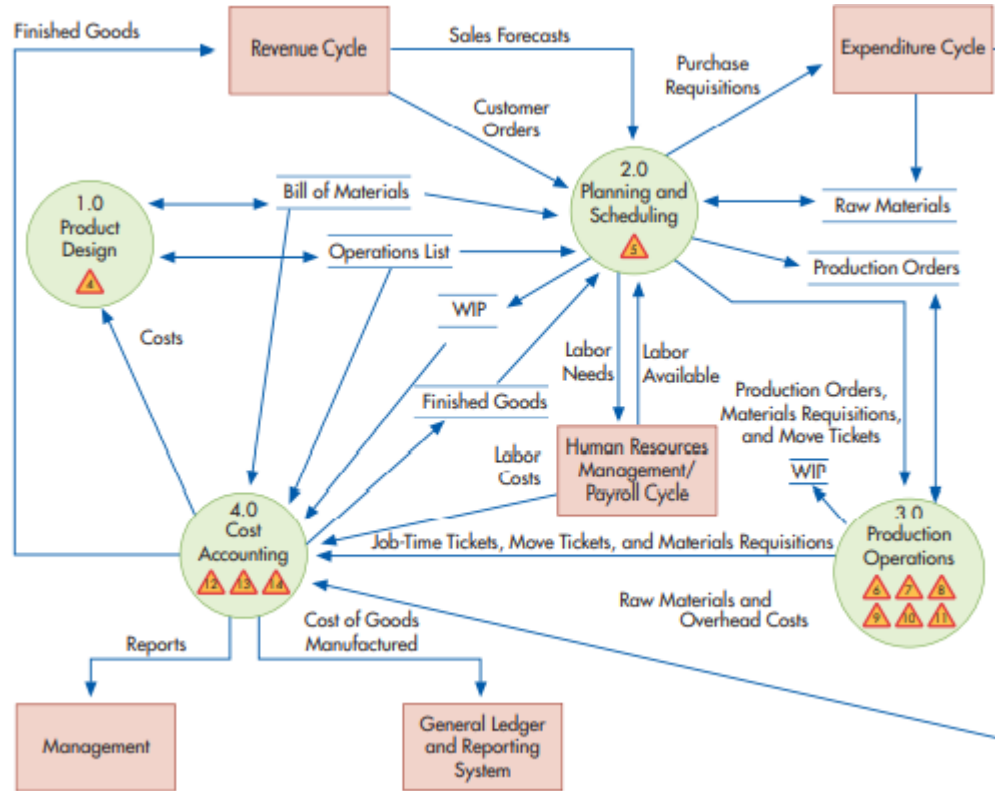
Finished Goods

Revenue Cycle

Sales Forecasts

Expenditure Cycle

Purchase Requisitions

Customer Orders

2.0 Planning and Scheduling

5

1.0 Product Design

4

Bill of Materials

Raw Materials

Operations List

Production Orders

WIP

Costs

Labor Needs

Labor Available

Production Orders, Materials Requisitions, and Move Tickets

Finished Goods

Labor Costs

Human Resources Management/ Payroll Cycle

WIP

4.0 Cost Accounting

12 13 14

Job-Time Tickets, Move Tickets, and Materials Requisitions

3.0 Production Operations

6 7 8 9 10 11

Raw Materials and Overhead Costs

Reports

Cost of Goods Manufactured

Management

General Ledger and Reporting System